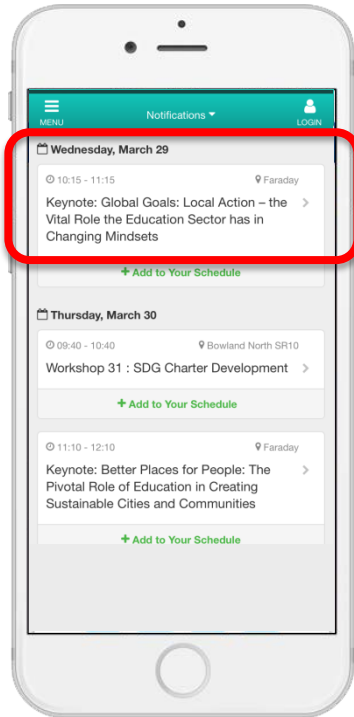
MENU

Notifications

LOGIN

Wednesday, March 29

10:15 - 11:15

Faraday

Keynote: Global Goals: Local Action – the Vital Role the Education Sector has in Changing Mindsets

+ Add to Your Schedule

Thursday, March 30

09:40 - 10:40

Bowland North SR10

Workshop 31 : SDG Charter Development

+ Add to Your Schedule

11:10 - 12:10

Faraday

Keynote: Better Places for People: The Pivotal Role of Education in Creating Sustainable Cities and Communities

+ Add to Your Schedule